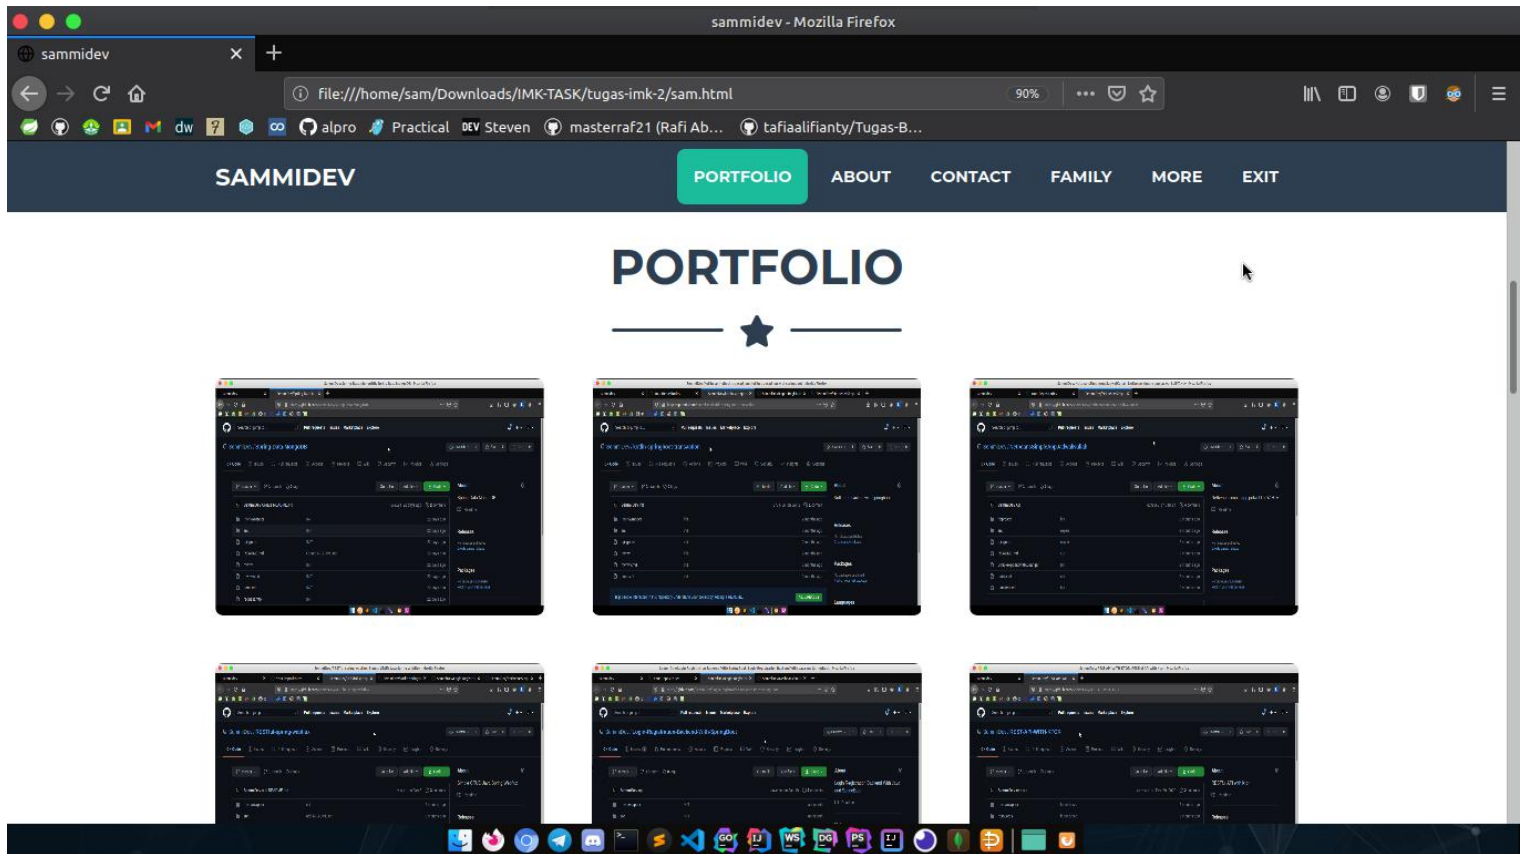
sammidev - Mozilla Firefox

sammidev

file:///home/sam/Downloads/IMK-TASK/tugas-imk-2/sam.html

90%

dw

alpro

Practical

Steven

masterraf21 (Rafi Ab...

tafiaalifianty/Tugas-B...

SAMMIDEV

PORTFOLIO

ABOUT

CONTACT

FAMILY

MORE

EXIT

PORTFOLIO